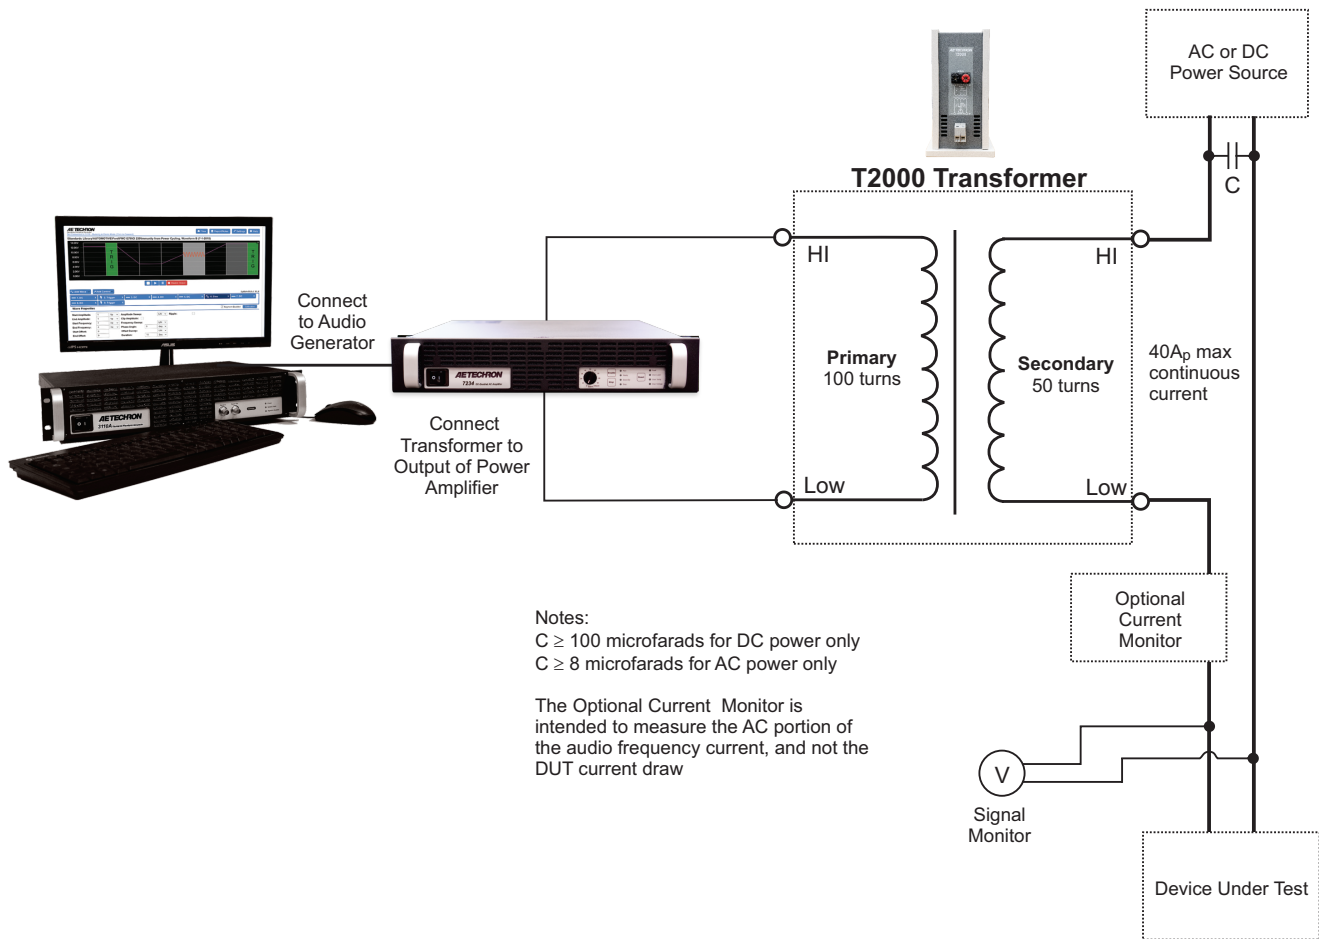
AC or DC Power Source

C

T2000 Transformer

Connect to Audio Generator

AETECHRON

7224

AETECHRON

2115A

Connect Transformer to Output of Power Amplifier

HI

Primary
100 turns

Low

HI

Secondary
50 turns

Low

$40A_p$ max continuous current

Optional Current Monitor

V

Signal Monitor

Device Under Test

Notes:
C ≥ 100 microfarads for DC power only
C ≥ 8 microfarads for AC power only

The Optional Current Monitor is intended to measure the AC portion of the audio frequency current, and not the DUT current draw